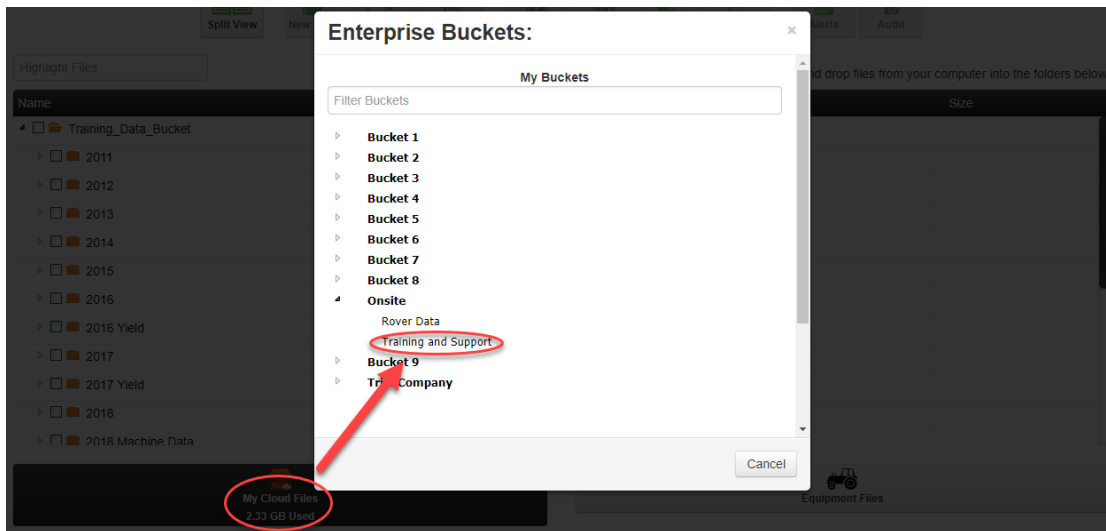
Split View
New
Alerts
Audit

Highlight Files

d drop files from your computer into the folders below

Name
Size

Training_Data_Bucket
2011
2012
2013
2014
2015
2016
2016 Yield
2017
2017 Yield
2018
2018 Machine Data

My Cloud Files
2.33 GB Used

Equipment Files

Enterprise Buckets:

×

My Buckets

Filter Buckets

Bucket 1
Bucket 2
Bucket 3
Bucket 4
Bucket 5
Bucket 6
Bucket 7
Bucket 8
Onsite
Rover Data
Training and Support
Bucket 9
Tri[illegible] Company

Cancel